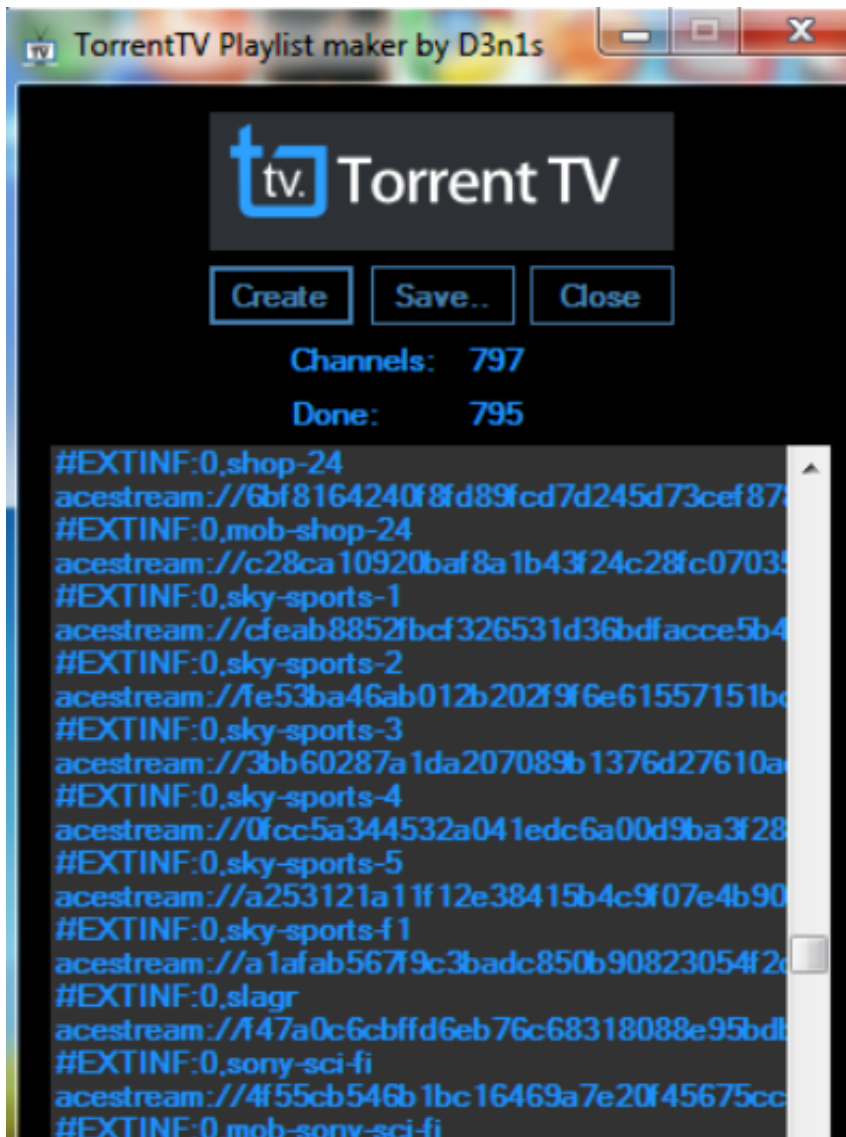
TorrentTV Playlist maker by D3n1s

TV

tv. Torrent TV

Create
Save..
Close

Channels: 797

Done: 795

#EXTINF:0,shop-24
acestream://6bf8164240f8fd89fcd7d245d73cef87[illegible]
#EXTINF:0,mob-shop-24
acestream://c28ca10920baf8a1b43f24c28fc07035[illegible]
#EXTINF:0,sky-sports-1
acestream://cfeab8852fbcf326531d36bdfacce5b4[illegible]
#EXTINF:0,sky-sports-2
acestream://fe53ba46ab012b202f9f6e61557151b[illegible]
#EXTINF:0,sky-sports-3
acestream://3bb60287a1da207089b1376d27610a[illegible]
#EXTINF:0,sky-sports-4
acestream://0fcc5a344532a041edc6a00d9ba3f28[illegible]
#EXTINF:0,sky-sports-5
acestream://a253121a11f12e38415b4c9f07e4b90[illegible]
#EXTINF:0,sky-sports-f1
acestream://a1afab567f9c3badc850b90823054f2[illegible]
#EXTINF:0,slagr
acestream://f47a0c6cbffd6eb76c68318088e95db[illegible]
#EXTINF:0,sony-sci-fi
acestream://4f55cb546b1bc16469a7e20f45675cc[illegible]
#EXTINF:0,mob-sony-sci-fi